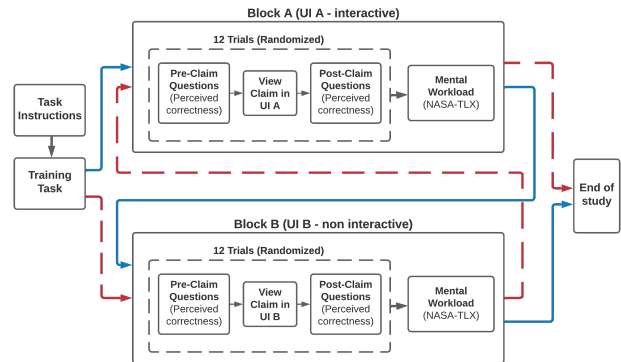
Block A (UI A - interactive)

12 Trials (Randomized)

Task Instructions

Pre-Claim Questions (Perceived correctness)

View Claim in UI A

Post-Claim Questions (Perceived correctness)

Mental Workload (NASA-TLX)

Training Task

End of study

Block B (UI B - non interactive)

12 Trials (Randomized)

Pre-Claim Questions (Perceived correctness)

View Claim in UI B

Post-Claim Questions (Perceived correctness)

Mental Workload (NASA-TLX)